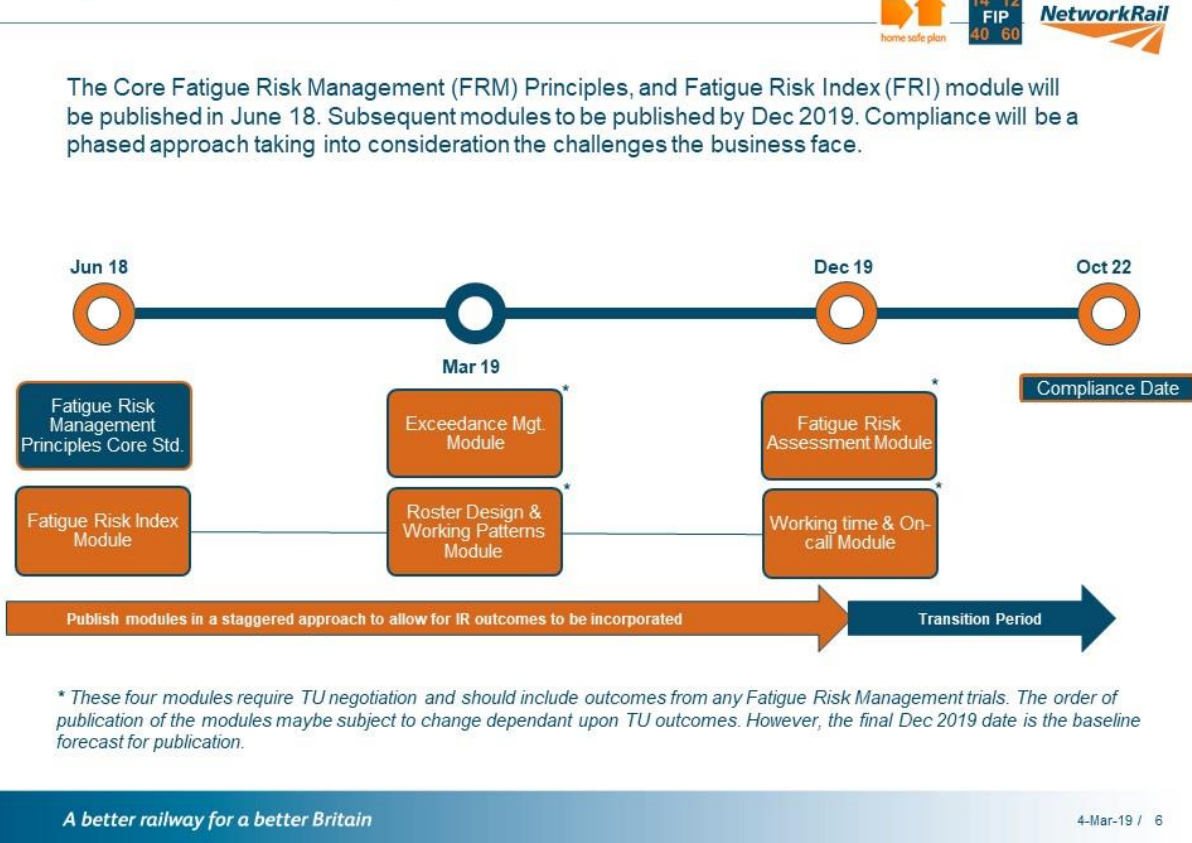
home safe plan

14 12
FIP
40 60

NetworkRail

The Core Fatigue Risk Management (FRM) Principles, and Fatigue Risk Index (FRI) module will be published in June 18. Subsequent modules to be published by Dec 2019. Compliance will be a phased approach taking into consideration the challenges the business face.

Jun 18

Mar 19

Dec 19

Oct 22

Compliance Date

Fatigue Risk Management Principles Core Std.

Fatigue Risk Index Module

Exceedance Mgt. Module *

Roster Design & Working Patterns Module *

Fatigue Risk Assessment Module *

Working time & On-call Module *

Publish modules in a staggered approach to allow for IR outcomes to be incorporated

Transition Period

* These four modules require TU negotiation and should include outcomes from any Fatigue Risk Management trials. The order of publication of the modules maybe subject to change dependant upon TU outcomes. However, the final Dec 2019 date is the baseline forecast for publication.

A better railway for a better Britain

4-Mar-19 / 6